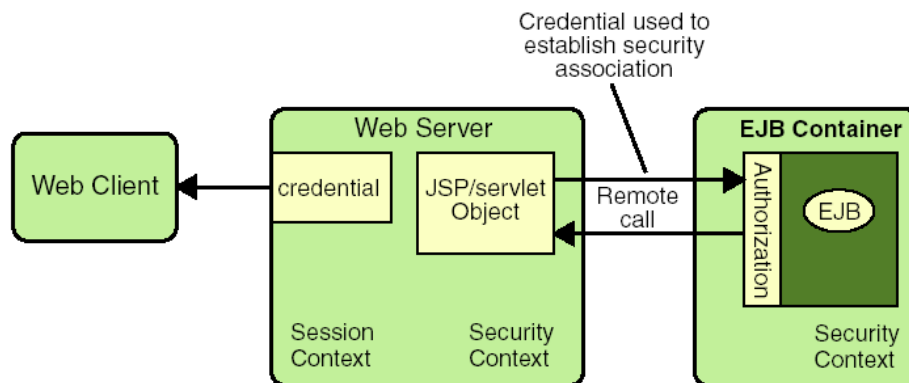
Credential used to establish security association

Web Client

Web Server

credential

JSP/servlet Object

Remote call

Session Context

Security Context

EJB Container

Authorization

EJB

Security Context